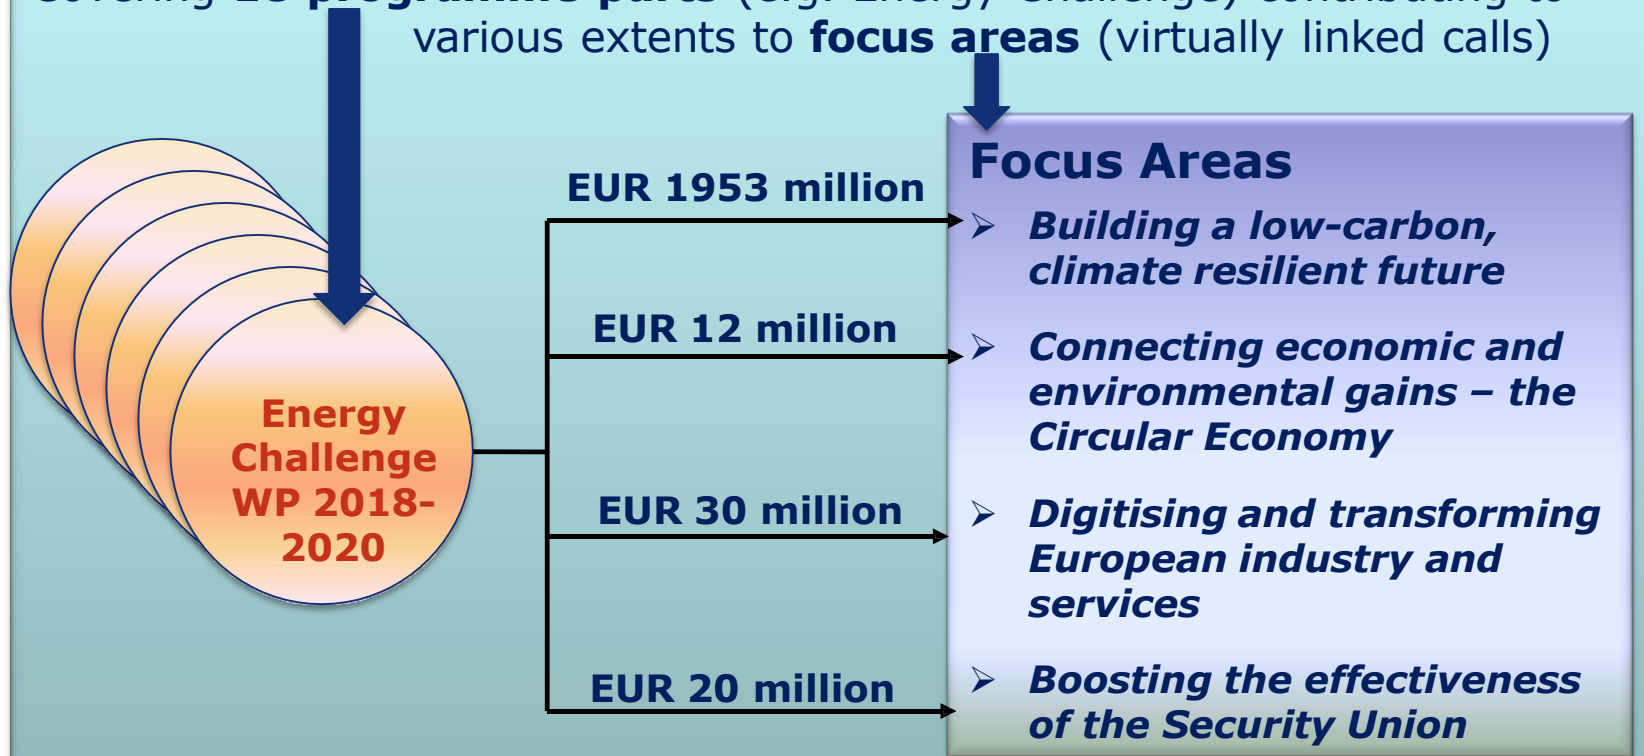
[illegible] programme parts (e.g. Energy Challenge) contributing to various extents to **focus areas** (virtually linked calls)

Energy Challenge WP 2018-2020

EUR 1953 million

EUR 12 million

EUR 30 million

EUR 20 million

Focus Areas

➢ Building a low-carbon, climate resilient future

➢ Connecting economic and environmental gains – the Circular Economy

➢ Digitising and transforming European industry and services

➢ Boosting the effectiveness of the Security Union